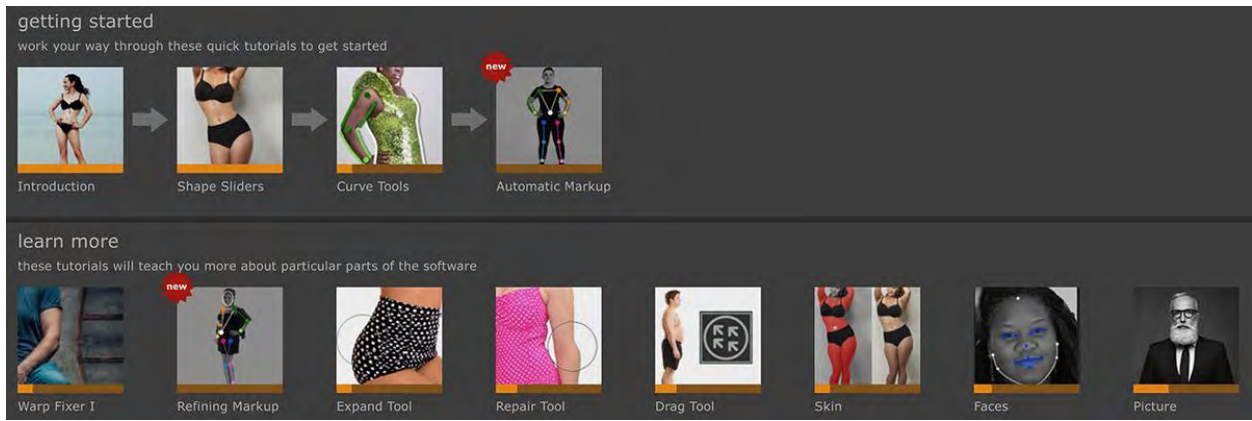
getting started
work your way through these quick tutorials to get started

Introduction
Shape Sliders
Curve Tools
new
Automatic Markup

learn more
these tutorials will teach you more about particular parts of the software

Warp Fixer I
new
Refining Markup
Expand Tool
Repair Tool
Drag Tool
Skin
Faces
Picture